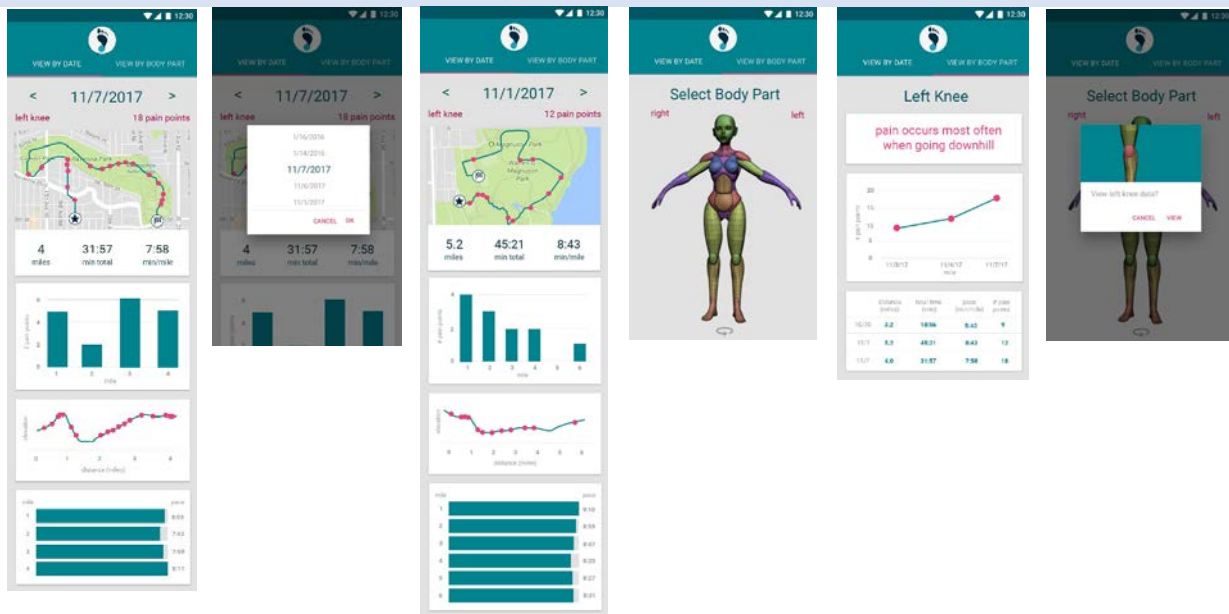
12:30

VIEW BY DATE VIEW BY BODY PART

< 11/7/2017 >

left knee 18 pain points

4 miles 31:57 min total 7:58 min/mile

# pain points

mile

elevation

distance (miles)

mile pace

1 8:03
2 7:43
3 7:59
4 8:11

12:30

VIEW BY DATE VIEW BY BODY PART

< 11/7/2017

left knee 18 pain points

1/16/2016
1/14/2016
11/7/2017
11/6/2017
11/1/2017

CANCEL OK

4 miles 31:57 min total 7:58 min/mile

12:30

VIEW BY DATE VIEW BY BODY PART

< 11/1/2017 >

left knee 12 pain points

Warren G. Magnuson Park

5.2 miles 45:21 min total 8:43 min/mile

# pain points

mile

elevation

distance (miles)

mile pace

1 9:10
2 8:59
3 8:47
4 8:23
5 8:27
6 8:01

12:30

VIEW BY DATE VIEW BY BODY PART

Select Body Part

right left

12:30

VIEW BY DATE VIEW BY BODY PART

Left Knee

pain occurs most often when going downhill

# pain points

11/1/17 11/4/17 11/7/17

run

| | distance (miles) | total time (min) | pace (min/mile) | # pain points |
|---|---|---|---|---|
| 10/30 | 3.2 | 18:56 | 8:43 | 9 |
| 11/1 | 5.2 | 45:21 | 8:43 | 12 |
| 11/7 | 4.0 | 31:57 | 7:58 | 18 |

12:30

VIEW BY DATE VIEW BY BODY PART

Select Body Part

right left

View left knee data?

CANCEL VIEW